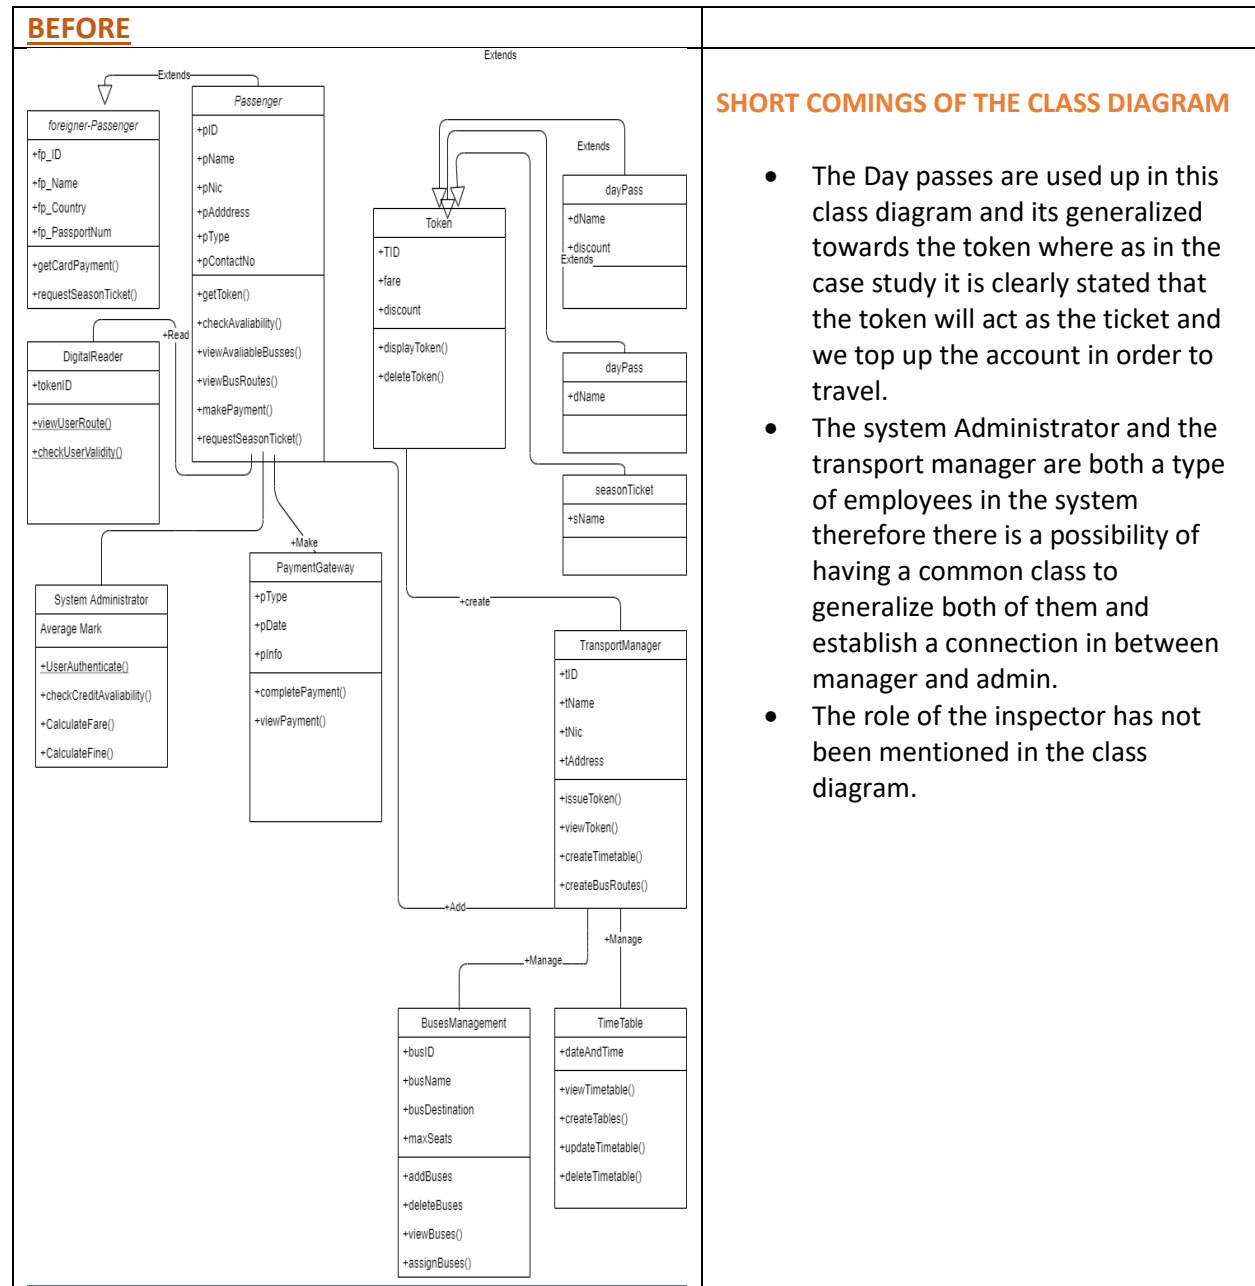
BEFORE

Extends

Extends

foreigner-Passenger
+fp_ID
+fp_Name
+fp_Country
+fp_PassportNum
+getCardPayment()
+requestSeasonTicket()

Passenger
+pID
+pName
+pNic
+pAdddress
+pType
+pContactNo
+getToken()
+checkAvaliability()
+viewAvaliableBusses()
+viewBusRoutes()
+makePayment()
+requestSeasonTicket()

+Read

DigitalReader
+tokenID
+viewUserRoute()
+checkUserValidity()

Token
+TID
+fare
+discount
+displayToken()
+deleteToken()

Extends

dayPass
+dName
+discount

Extends

dayPass
+dName

seasonTicket
+sName

+Make

PaymentGateway
+pType
+pDate
+pInfo
+completePayment()
+viewPayment()

System Administrator
Average Mark
+UserAuthenticate()
+checkCreditAvaliability()
+CalculateFare()
+CalculateFine()

+create

TransportManager
+tID
+tName
+tNic
+tAddress
+issueToken()
+viewToken()
+createTimetable()
+createBusRoutes()

+Add

+Manage

+Manage

BusesManagement
+busID
+busName
+busDestination
+maxSeats
+addBuses
+deleteBuses
+viewBuses()
+assignBuses()

TimeTable
+dateAndTime
+viewTimetable()
+createTables()
+updateTimetable()
+deleteTimetable()

SHORT COMINGS OF THE CLASS DIAGRAM

• The Day passes are used up in this class diagram and its generalized towards the token where as in the case study it is clearly stated that the token will act as the ticket and we top up the account in order to travel.
• The system Administrator and the transport manager are both a type of employees in the system therefore there is a possibility of having a common class to generalize both of them and establish a connection in between manager and admin.
• The role of the inspector has not been mentioned in the class diagram.